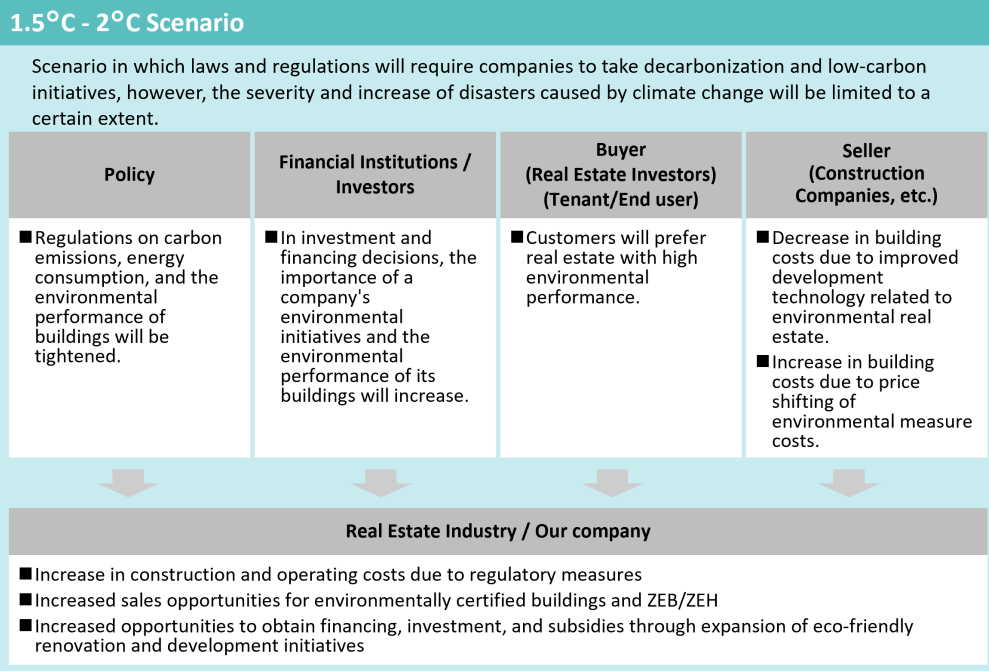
1.5°C - 2°C Scenario

Scenario in which laws and regulations will require companies to take decarbonization and low-carbon initiatives, however, the severity and increase of disasters caused by climate change will be limited to a certain extent.

Policy

■Regulations on carbon emissions, energy consumption, and the environmental performance of buildings will be tightened.

Financial Institutions / Investors

■In investment and financing decisions, the importance of a company's environmental initiatives and the environmental performance of its buildings will increase.

Buyer
(Real Estate Investors)
(Tenant/End user)

■Customers will prefer real estate with high environmental performance.

Seller
(Construction Companies, etc.)

■Decrease in building costs due to improved development technology related to environmental real estate.
■Increase in building costs due to price shifting of environmental measure costs.

Real Estate Industry / Our company

■Increase in construction and operating costs due to regulatory measures
■Increased sales opportunities for environmentally certified buildings and ZEB/ZEH
■Increased opportunities to obtain financing, investment, and subsidies through expansion of eco-friendly renovation and development initiatives